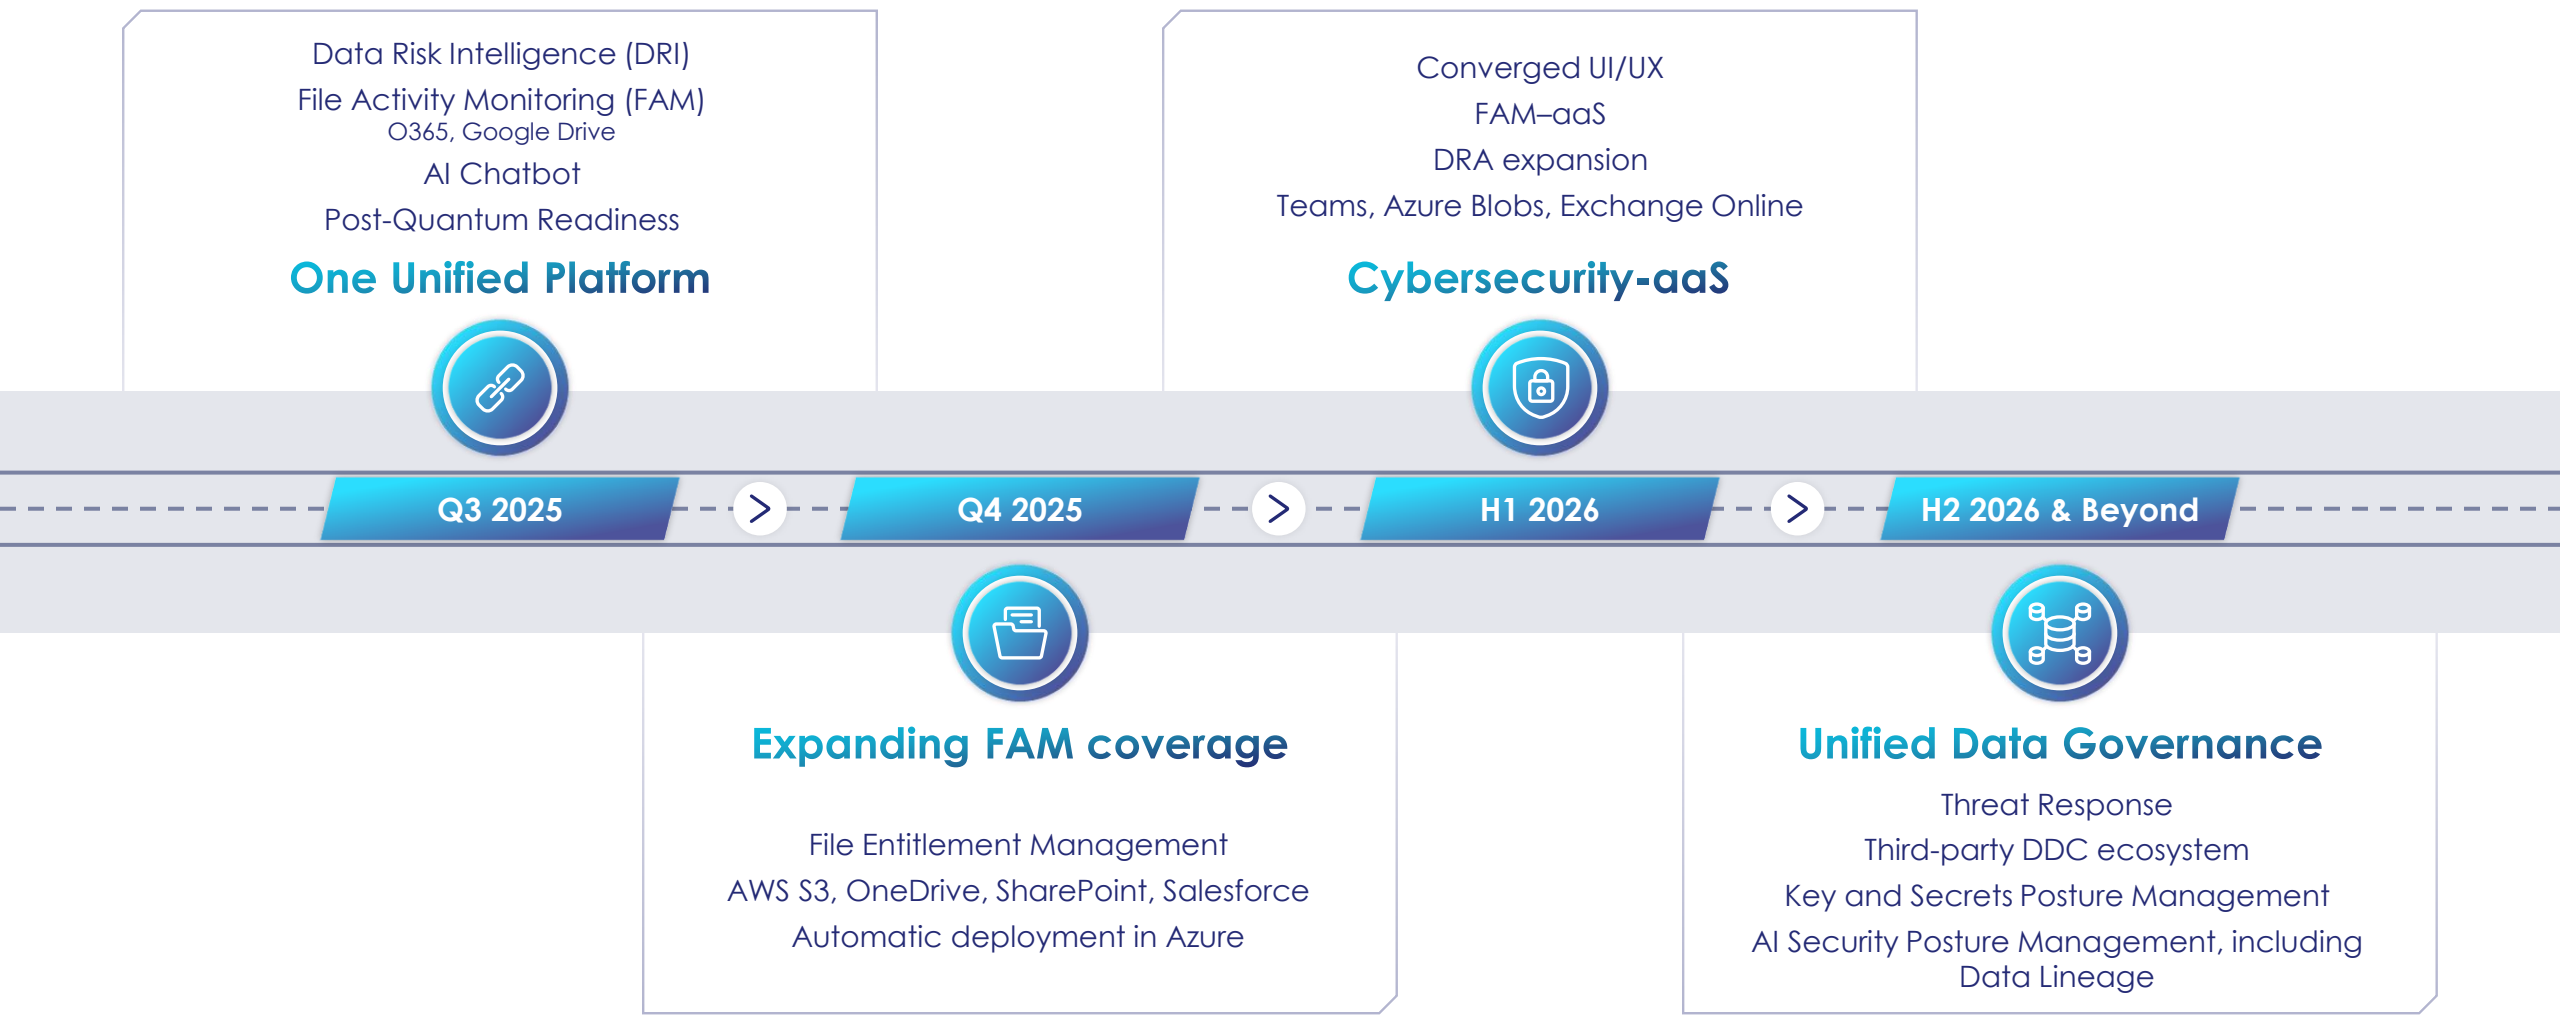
Data Risk Intelligence (DRI)
File Activity Monitoring (FAM)
O365, Google Drive
AI Chatbot
Post-Quantum Readiness

One Unified Platform

Converged UI/UX
FAM–aaS
DRA expansion
Teams, Azure Blobs, Exchange Online

Cybersecurity-aaS

Q3 2025

Q4 2025

H1 2026

H2 2026 & Beyond

Expanding FAM coverage

File Entitlement Management
AWS S3, OneDrive, SharePoint, Salesforce
Automatic deployment in Azure

Unified Data Governance

Threat Response
Third-party DDC ecosystem
Key and Secrets Posture Management
AI Security Posture Management, including Data Lineage